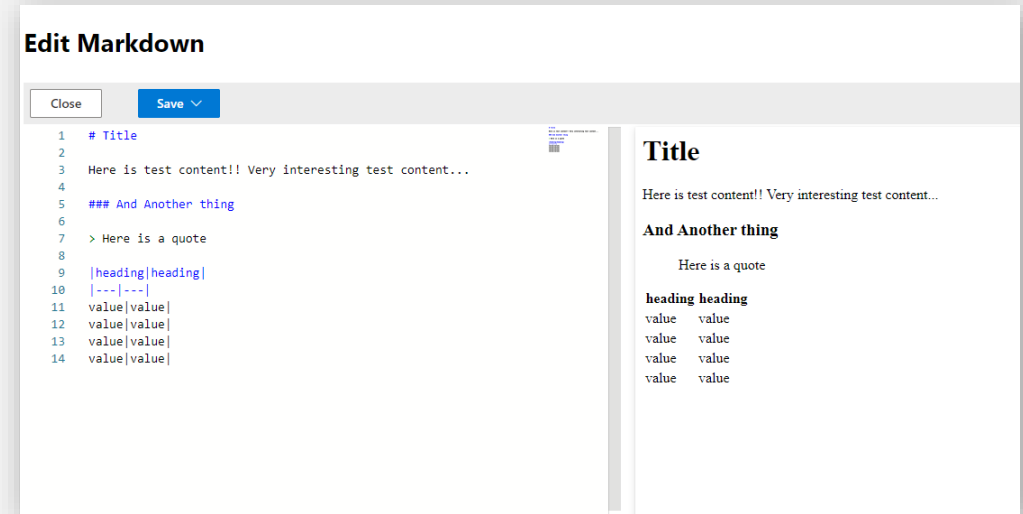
Edit Markdown

Close

Save

1 # Title
2
3 Here is test content!! Very interesting test content...
4
5 ### And Another thing
6
7 > Here is a quote
8
9 |heading|heading|
10 |---|---|
11 value|value|
12 value|value|
13 value|value|
14 value|value|

Title

Here is test content!! Very interesting test content...

And Another thing

Here is a quote

| heading | heading |
|---|---|
| value | value |
| value | value |
| value | value |
| value | value |